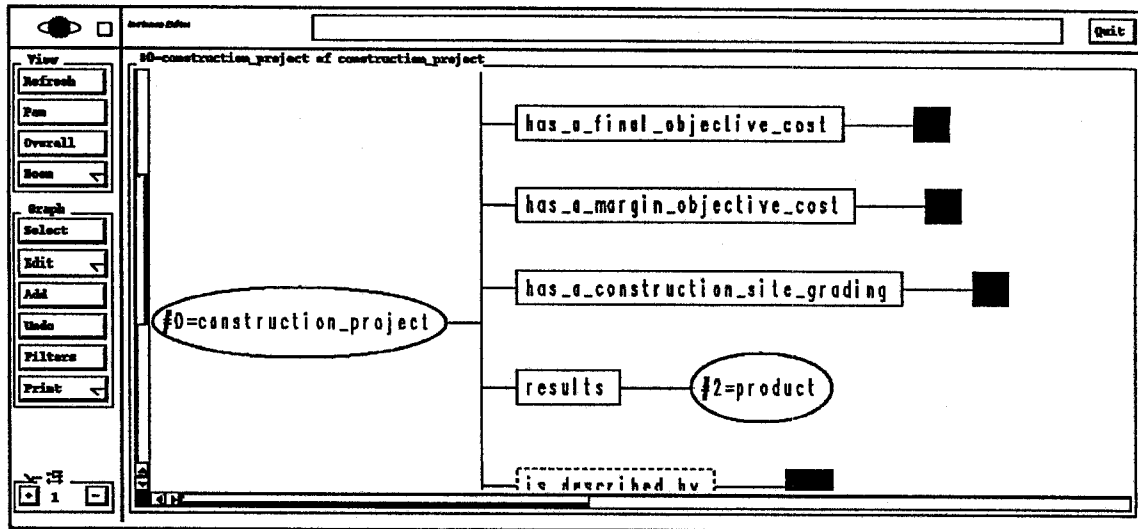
Instance Editor

Quit

View
Refresh
Pan
Overall
Zoom

Graph
Select
Edit
Add
Undo
Filters
Print

1

#0=construction_project of construction_project

#0=construction_project

has_a_final_objective_cost

has_a_margin_objective_cost

has_a_construction_site_grading

results

#2=product

is described by